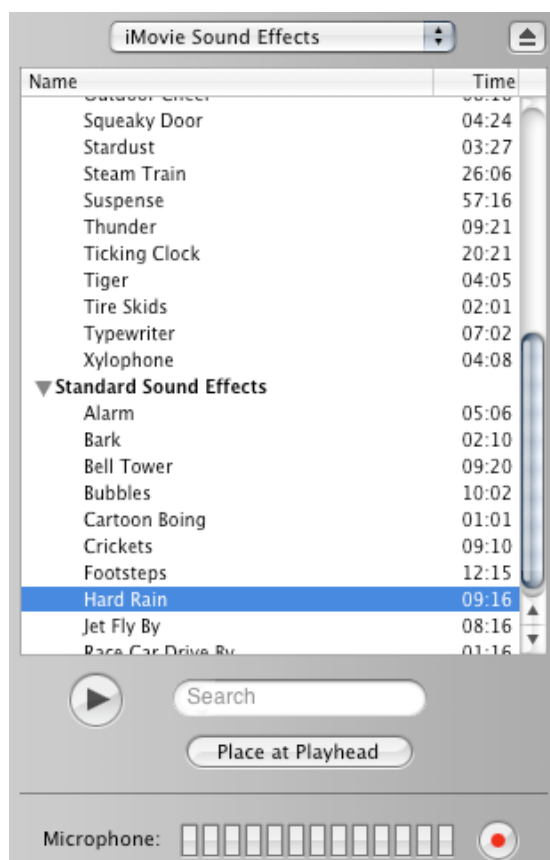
iMovie Sound Effects

| Name | Time |
|---|---|
| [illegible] | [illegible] |
| Squeaky Door | 04:24 |
| Stardust | 03:27 |
| Steam Train | 26:06 |
| Suspense | 57:16 |
| Thunder | 09:21 |
| Ticking Clock | 20:21 |
| Tiger | 04:05 |
| Tire Skids | 02:01 |
| Typewriter | 07:02 |
| Xylophone | 04:08 |
| Standard Sound Effects | |
| Alarm | 05:06 |
| Bark | 02:10 |
| Bell Tower | 09:20 |
| Bubbles | 10:02 |
| Cartoon Boing | 01:01 |
| Crickets | 09:10 |
| Footsteps | 12:15 |
| Hard Rain | 09:16 |
| Jet Fly By | 08:16 |
| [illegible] | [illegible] |

Search

Place at Playhead

Microphone: